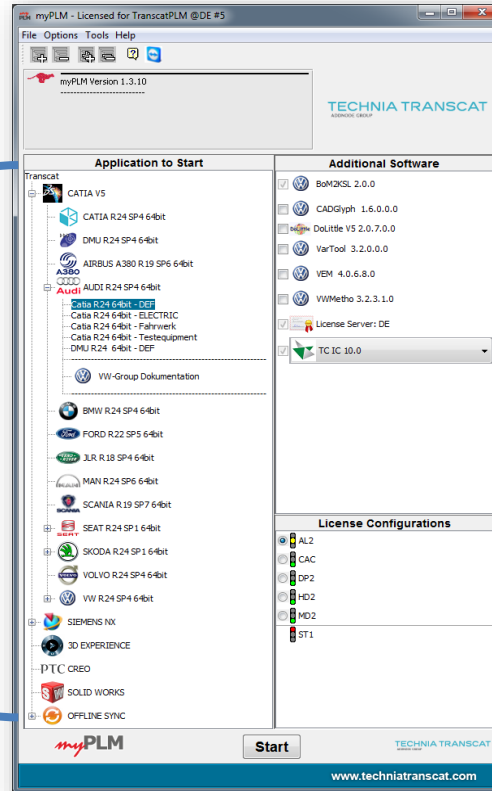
myPLM - Licensed for TranscatPLM @DE #5

File Options Tools Help

myPLM Version 1.3.10
--------------------------

TECHNIA TRANSCAT
ADDNODE GROUP

Application to Start

Transcat
CATIA V5
CATIA R24 SP4 64bit
DMU R24 SP4 64bit
A380
AIRBUS A380 R19 SP6 64bit
Audi
AUDI R24 SP4 64bit
Catia R24 64bit - DEF
Catia R24 64bit - ELECTRIC
Catia R24 64bit - Fahrwerk
Catia R24 64bit - Testequipment
DMU R24 64bit - DEF
VW-Group Dokumentation
BMW R24 SP4 64bit
Ford
FORD R22 SP5 64bit
JLR R18 SP4 64bit
MAN R24 SP6 64bit
SCANIA
SCANIA R19 SP7 64bit
SEAT
SEAT R24 SP1 64bit
SKODA R24 SP1 64bit
VOLVO R24 SP4 64bit
VW R24 SP4 64bit
SIEMENS NX
3D EXPERIENCE
PTC CREO
SOLID WORKS
OFFLINE SYNC

Additional Software

BoM2KSL 2.0.0
CADGlyph 1.6.0.0.0
DoLittle DoLittle V5 2.0.7.0.0
VarTool 3.2.0.0.0
VEM 4.0.6.8.0
VWMetho 3.2.3.1.0
License Server: DE
TC IC 10.0

License Configurations

AL2
CAC
DP2
HD2
MD2
ST1

myPLM
Start
TECHNIA TRANSCAT
www.techniatranscat.com